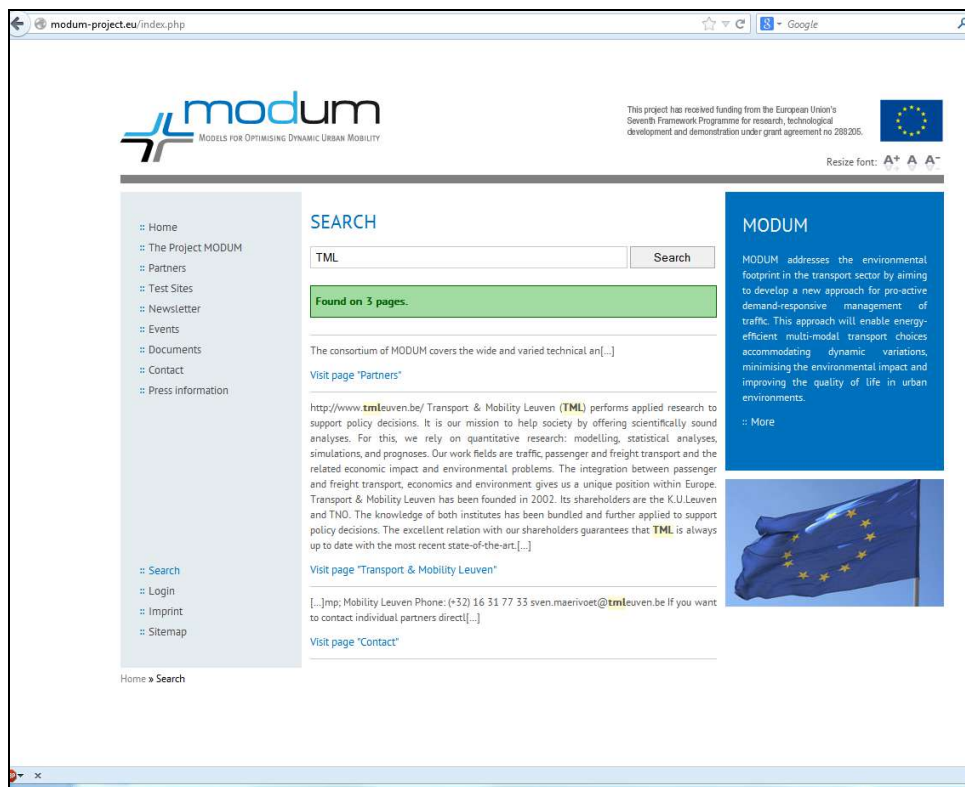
modum-project.eu/index.php

Google

modum
MODELS FOR OPTIMISING DYNAMIC URBAN MOBILITY

This project has received funding from the European Union's Seventh Framework Programme for research, technological development and demonstration under grant agreement no 288205.

Resize font: A+ A A-

:: Home
:: The Project MODUM
:: Partners
:: Test Sites
:: Newsletter
:: Events
:: Documents
:: Contact
:: Press information

SEARCH

TML

Search

Found on 3 pages.

The consortium of MODUM covers the wide and varied technical an[...]

Visit page "Partners"

http://www.tmleuven.be/ Transport & Mobility Leuven (TML) performs applied research to support policy decisions. It is our mission to help society by offering scientifically sound analyses. For this, we rely on quantitative research: modelling, statistical analyses, simulations, and prognoses. Our work fields are traffic, passenger and freight transport and the related economic impact and environmental problems. The integration between passenger and freight transport, economics and environment gives us a unique position within Europe. Transport & Mobility Leuven has been founded in 2002. Its shareholders are the K.U.Leuven and TNO. The knowledge of both institutes has been bundled and further applied to support policy decisions. The excellent relation with our shareholders guarantees that TML is always up to date with the most recent state-of-the-art.[...]

Visit page "Transport & Mobility Leuven"

[...]mp; Mobility Leuven Phone: (+32) 16 31 77 33 sven.maerivoet@tmleuven.be If you want to contact individual partners directl[...]

Visit page "Contact"

MODUM

MODUM addresses the environmental footprint in the transport sector by aiming to develop a new approach for pro-active demand-responsive management of traffic. This approach will enable energy-efficient multi-modal transport choices accommodating dynamic variations, minimising the environmental impact and improving the quality of life in urban environments.

:: More

:: Search
:: Login
:: Imprint
:: Sitemap

Home » Search